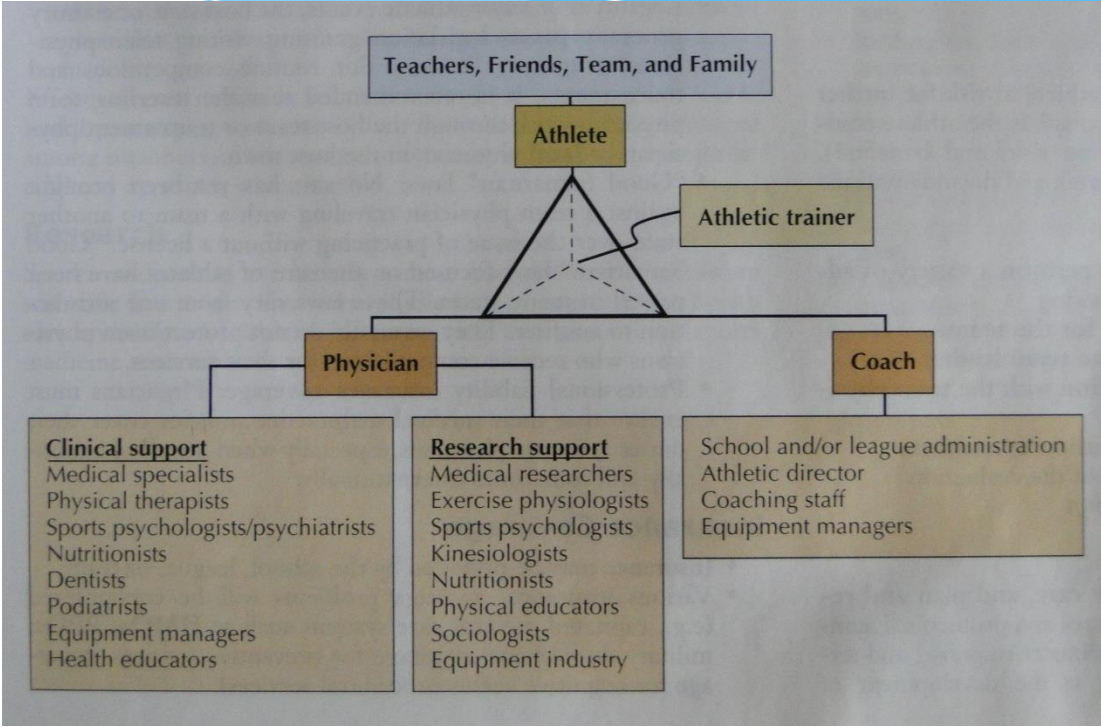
Teachers, Friends, Team, and Family

Athlete

Athletic trainer

Physician

Coach

Clinical support
Medical specialists
Physical therapists
Sports psychologists/psychiatrists
Nutritionists
Dentists
Podiatrists
Equipment managers
Health educators

Research support
Medical researchers
Exercise physiologists
Sports psychologists
Kinesiologists
Nutritionists
Physical educators
Sociologists
Equipment industry

School and/or league administration
Athletic director
Coaching staff
Equipment managers